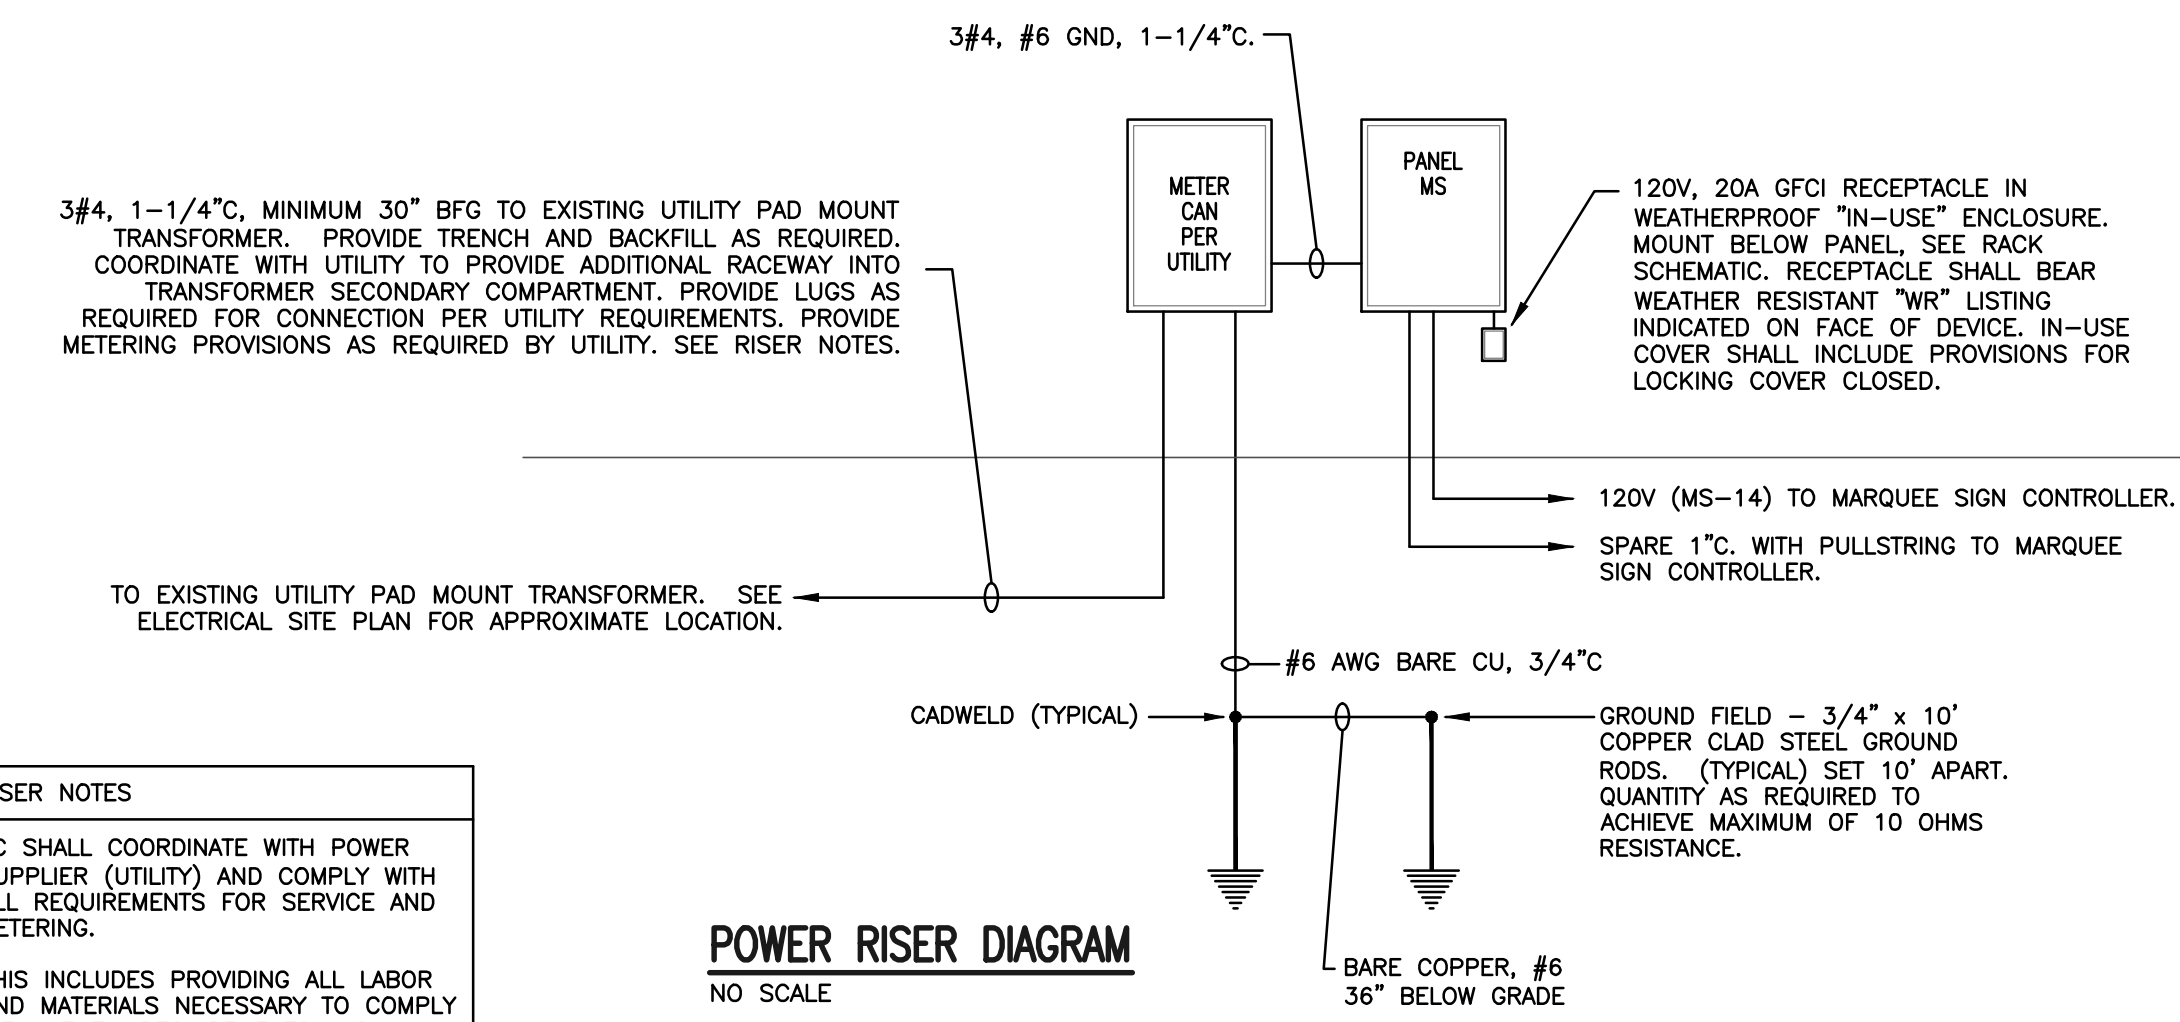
3#4, #6 GND, 1-1/4"C.

3#4, 1-1/4"C, MINIMUM 30" BFG TO EXISTING UTILITY PAD MOUNT TRANSFORMER. PROVIDE TRENCH AND BACKFILL AS REQUIRED. COORDINATE WITH UTILITY TO PROVIDE ADDITIONAL RACEWAY INTO TRANSFORMER SECONDARY COMPARTMENT. PROVIDE LUGS AS REQUIRED FOR CONNECTION PER UTILITY REQUIREMENTS. PROVIDE METERING PROVISIONS AS REQUIRED BY UTILITY. SEE RISER NOTES.

METER CAN PER UTILITY

PANEL MS

120V, 20A GFCI RECEPTACLE IN WEATHERPROOF "IN-USE" ENCLOSURE. MOUNT BELOW PANEL, SEE RACK SCHEMATIC. RECEPTACLE SHALL BEAR WEATHER RESISTANT "WR" LISTING INDICATED ON FACE OF DEVICE. IN-USE COVER SHALL INCLUDE PROVISIONS FOR LOCKING COVER CLOSED.

120V (MS-14) TO MARQUEE SIGN CONTROLLER.

SPARE 1"C. WITH PULLSTRING TO MARQUEE SIGN CONTROLLER.

TO EXISTING UTILITY PAD MOUNT TRANSFORMER. SEE ELECTRICAL SITE PLAN FOR APPROXIMATE LOCATION.

#6 AWG BARE CU, 3/4"C

CADWELD (TYPICAL)

GROUND FIELD - 3/4" x 10' COPPER CLAD STEEL GROUND RODS. (TYPICAL) SET 10' APART. QUANTITY AS REQUIRED TO ACHIEVE MAXIMUM OF 10 OHMS RESISTANCE.

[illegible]SER NOTES

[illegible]C SHALL COORDINATE WITH POWER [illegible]UPPLIER (UTILITY) AND COMPLY WITH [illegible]LL REQUIREMENTS FOR SERVICE AND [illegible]ETERING.

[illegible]HIS INCLUDES PROVIDING ALL LABOR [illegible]ND MATERIALS NECESSARY TO COMPLY

POWER RISER DIAGRAM
NO SCALE

BARE COPPER, #6
36" BELOW GRADE